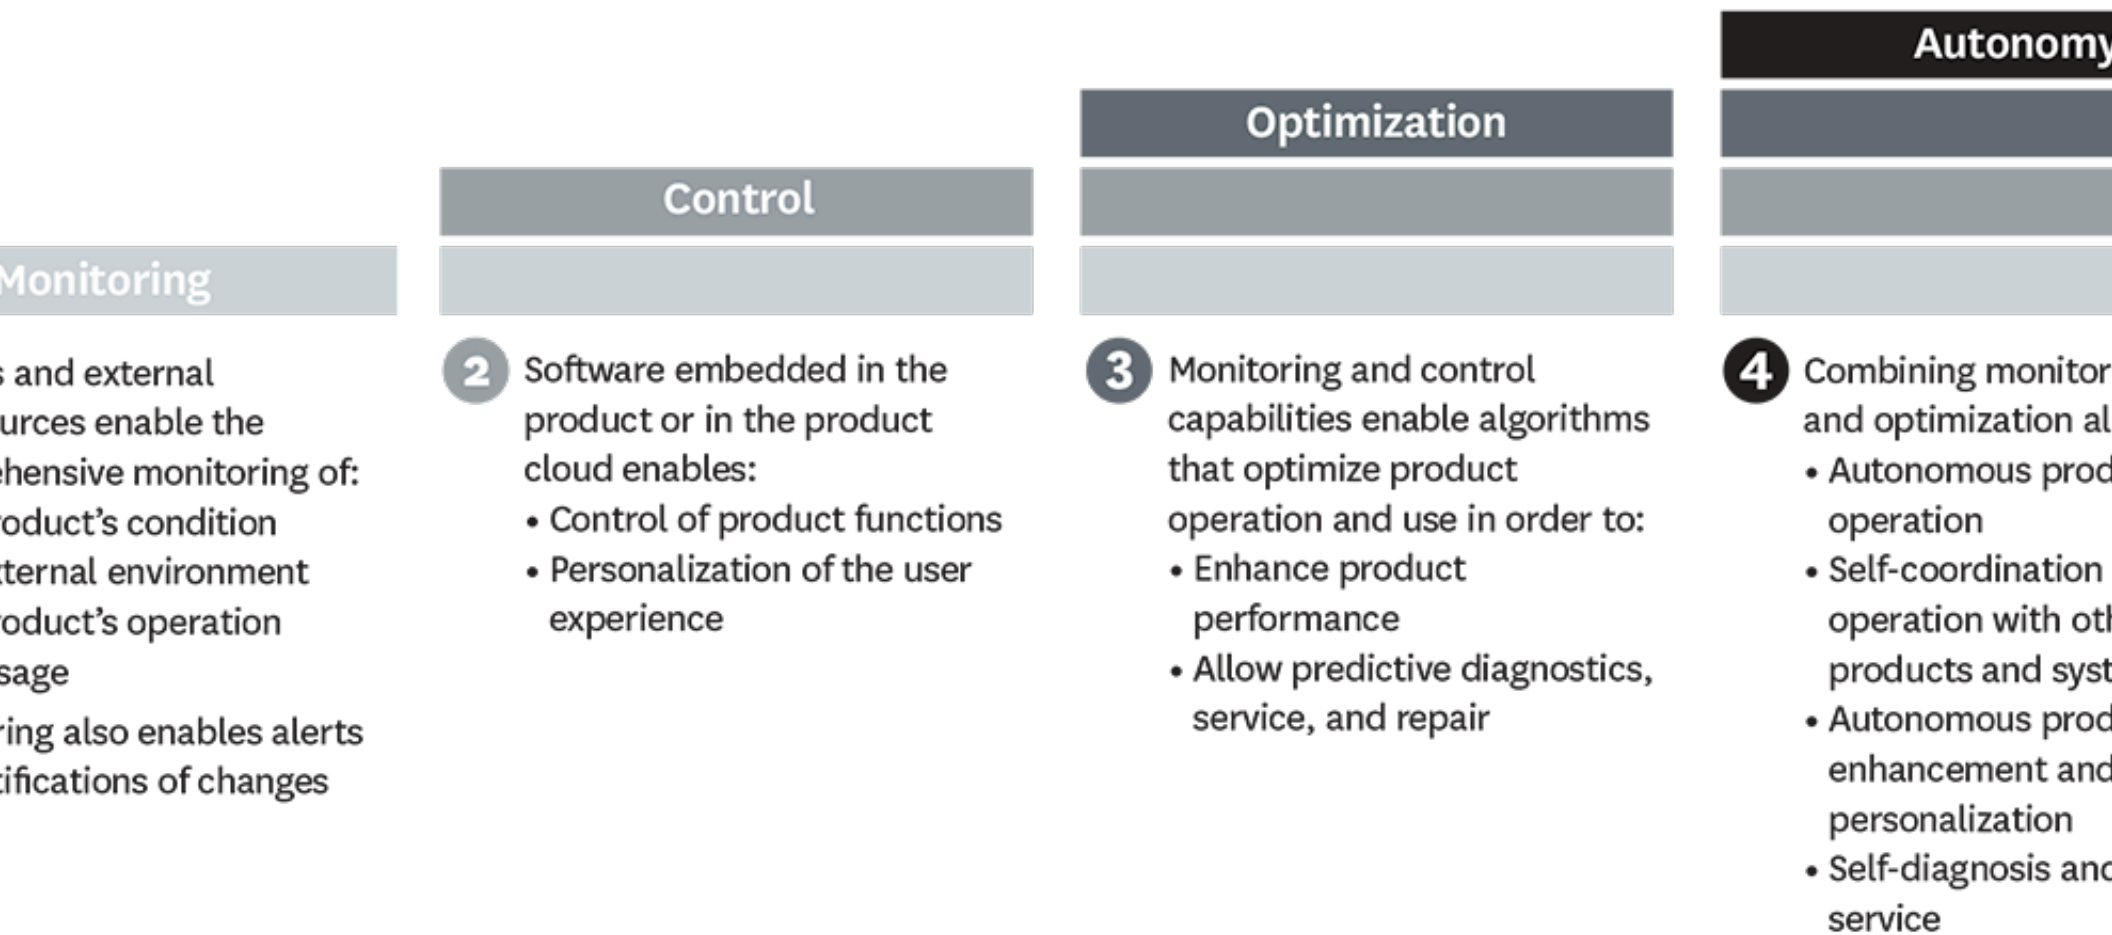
Monitoring

s and external urces enable the ehensive monitoring of: oduct's condition ternal environment oduct's operation sage

ring also enables alerts tifications of changes

Control

2 Software embedded in the product or in the product cloud enables:
• Control of product functions
• Personalization of the user experience

Optimization

3 Monitoring and control capabilities enable algorithms that optimize product operation and use in order to:
• Enhance product performance
• Allow predictive diagnostics, service, and repair

Autonomy

4 Combining monitor and optimization al
• Autonomous prod operation
• Self-coordination operation with oth products and syst
• Autonomous prod enhancement and personalization
• Self-diagnosis and service